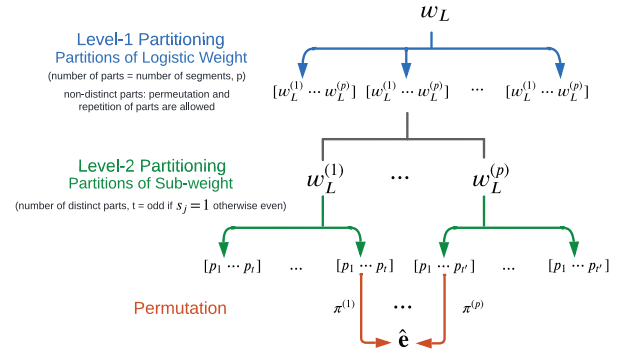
$w_L$

Level-1 Partitioning
Partitions of Logistic Weight
(number of parts = number of segments, p)
non-distinct parts: permeutation and repetition of parts are allowed

$[w_L^{(1)} \cdots w_L^{(p)}]$ $[w_L^{(1)} \cdots w_L^{(p)}]$ $\cdots$ $[w_L^{(1)} \cdots w_L^{(p)}]$

Level-2 Partitioning
Partitions of Sub-weight
(number of distinct parts, t = odd if $s_j = 1$ otherwise even)

$w_L^{(1)}$ $\cdots$ $w_L^{(p)}$

$[p_1 \cdots p_t]$ $\cdots$ $[p_1 \cdots p_t]$ $[p_1 \cdots p_{t'}]$ $\cdots$ $[p_1 \cdots p_{t'}]$

Permutation

$\pi^{(1)}$ $\cdots$ $\pi^{(p)}$

$\hat{\mathbf{e}}$